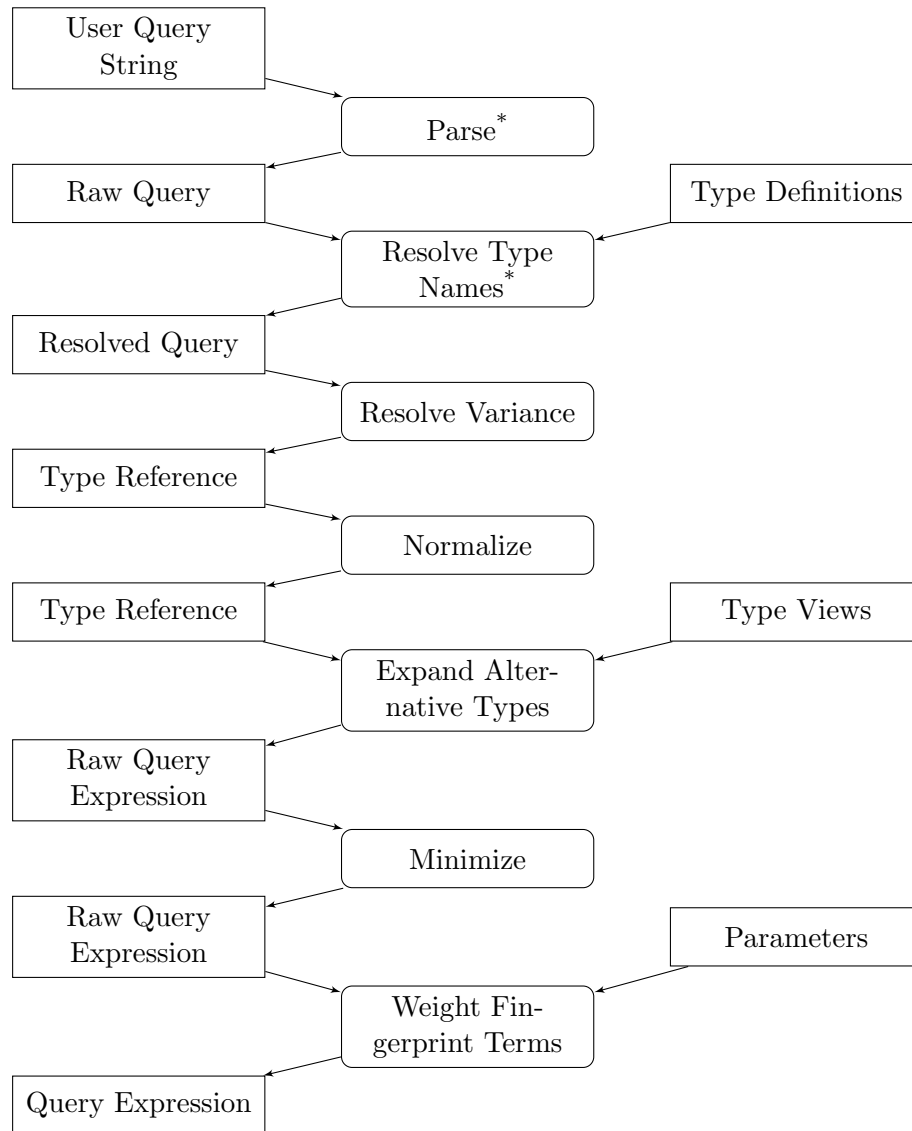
User Query String

Parse*

Raw Query

Type Definitions

Resolve Type Names*

Resolved Query

Resolve Variance

Type Reference

Normalize

Type Reference

Type Views

Expand Alternative Types

Raw Query Expression

Minimize

Raw Query Expression

Parameters

Weight Fingerprint Terms

Query Expression